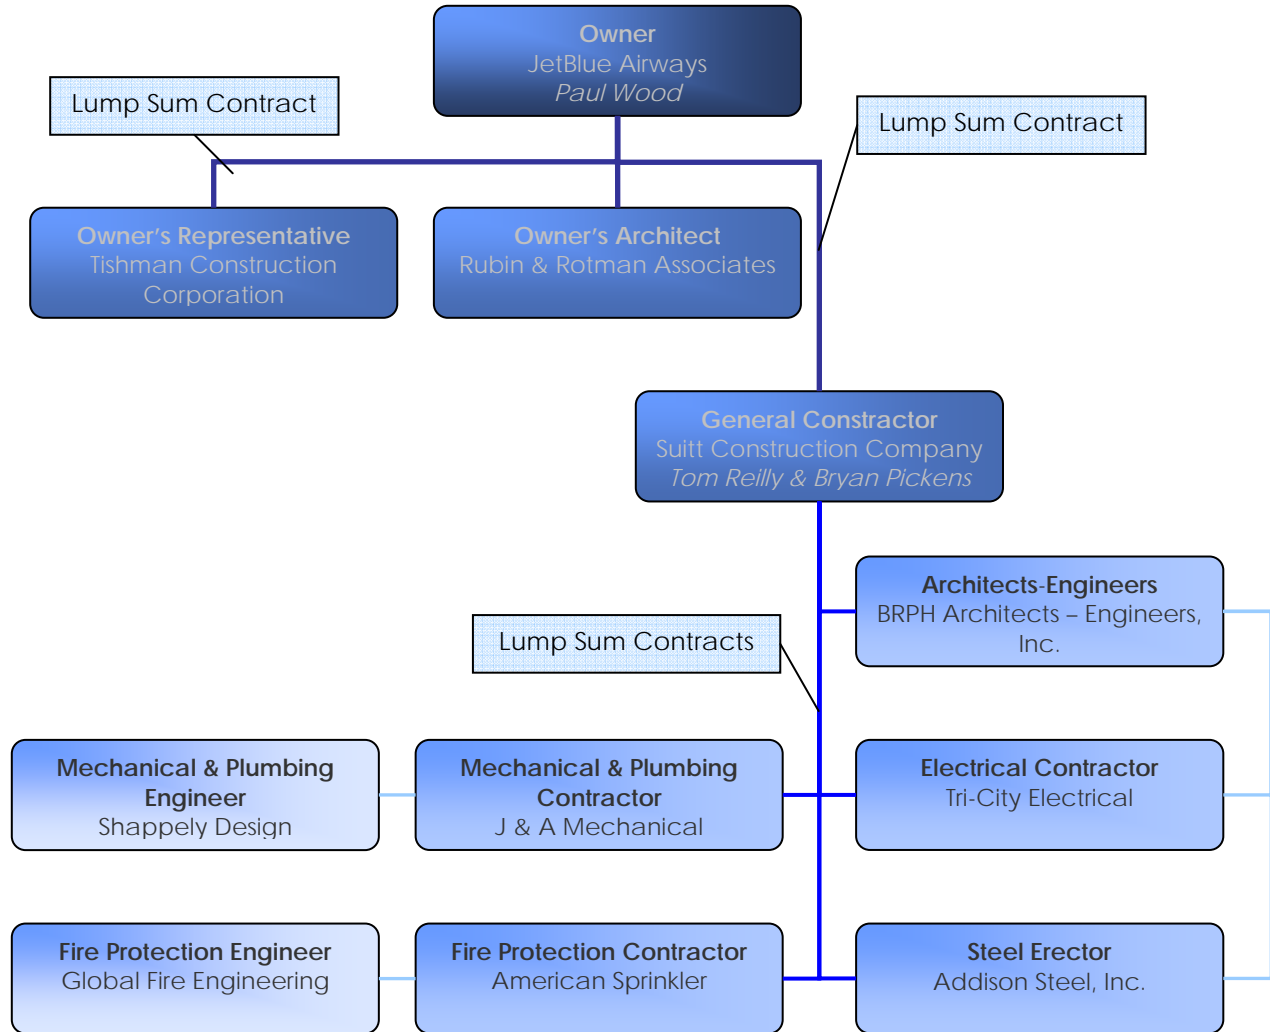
Owner
JetBlue Airways
Paul Wood

Lump Sum Contract

Lump Sum Contract

Owner's Representative
Tishman Construction Corporation

Owner's Architect
Rubin & Rotman Associates

General Constructor
Suitt Construction Company
Tom Reilly & Bryan Pickens

Architects-Engineers
BRPH Architects – Engineers, Inc.

Lump Sum Contracts

Mechanical & Plumbing Engineer
Shappely Design

Mechanical & Plumbing Contractor
J & A Mechanical

Electrical Contractor
Tri-City Electrical

Fire Protection Engineer
Global Fire Engineering

Fire Protection Contractor
American Sprinkler

Steel Erector
Addison Steel, Inc.